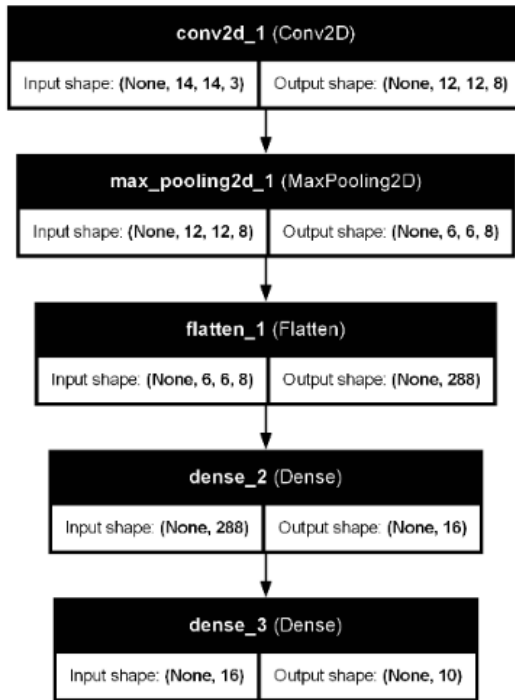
conv2d_1 (Conv2D)

Input shape: (None, 14, 14, 3) Output shape: (None, 12, 12, 8)

max_pooling2d_1 (MaxPooling2D)

Input shape: (None, 12, 12, 8) Output shape: (None, 6, 6, 8)

flatten_1 (Flatten)

Input shape: (None, 6, 6, 8) Output shape: (None, 288)

dense_2 (Dense)

Input shape: (None, 288) Output shape: (None, 16)

dense_3 (Dense)

Input shape: (None, 16) Output shape: (None, 10)